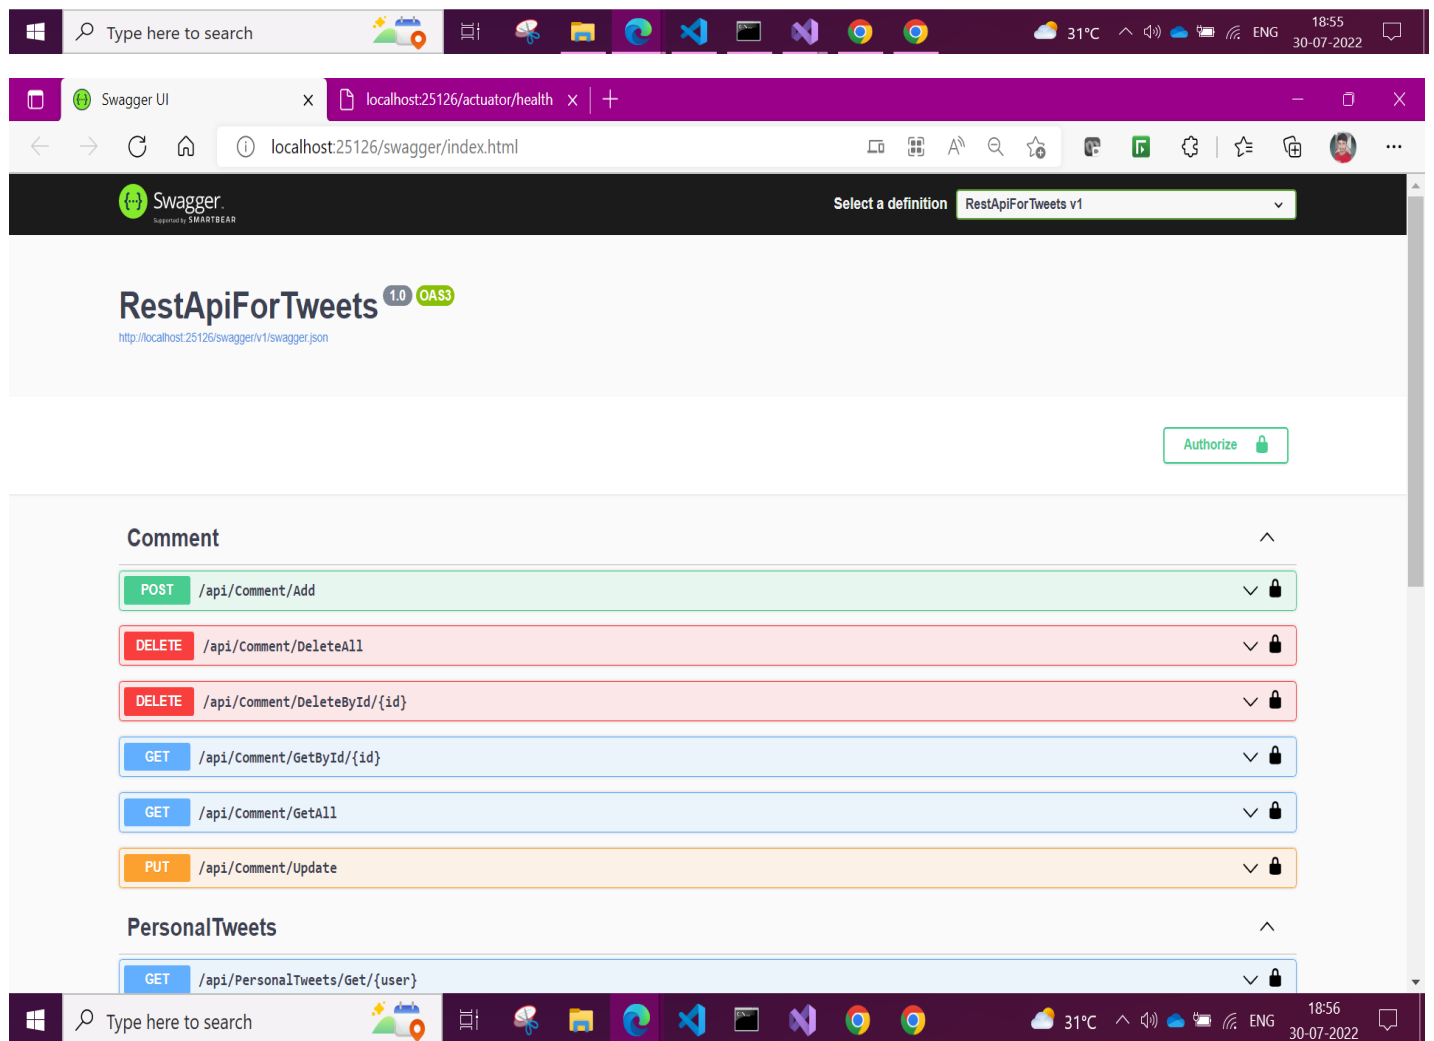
Type here to search

31°C ENG 18:55 30-07-2022

Swagger UI ×

localhost:25126/actuator/health ×

localhost:25126/swagger/index.html

Swagger Supported by SMARTBEAR

Select a definition RestApiForTweets v1

RestApiForTweets 1.0 OAS3

http://localhost:25126/swagger/v1/swagger.json

Authorize

Comment

POST /api/Comment/Add

DELETE /api/Comment/DeleteAll

DELETE /api/Comment/DeleteById/{id}

GET /api/Comment/GetById/{id}

GET /api/Comment/GetAll

PUT /api/Comment/Update

PersonalTweets

GET /api/PersonalTweets/Get/{user}

Type here to search

31°C ENG 18:56 30-07-2022